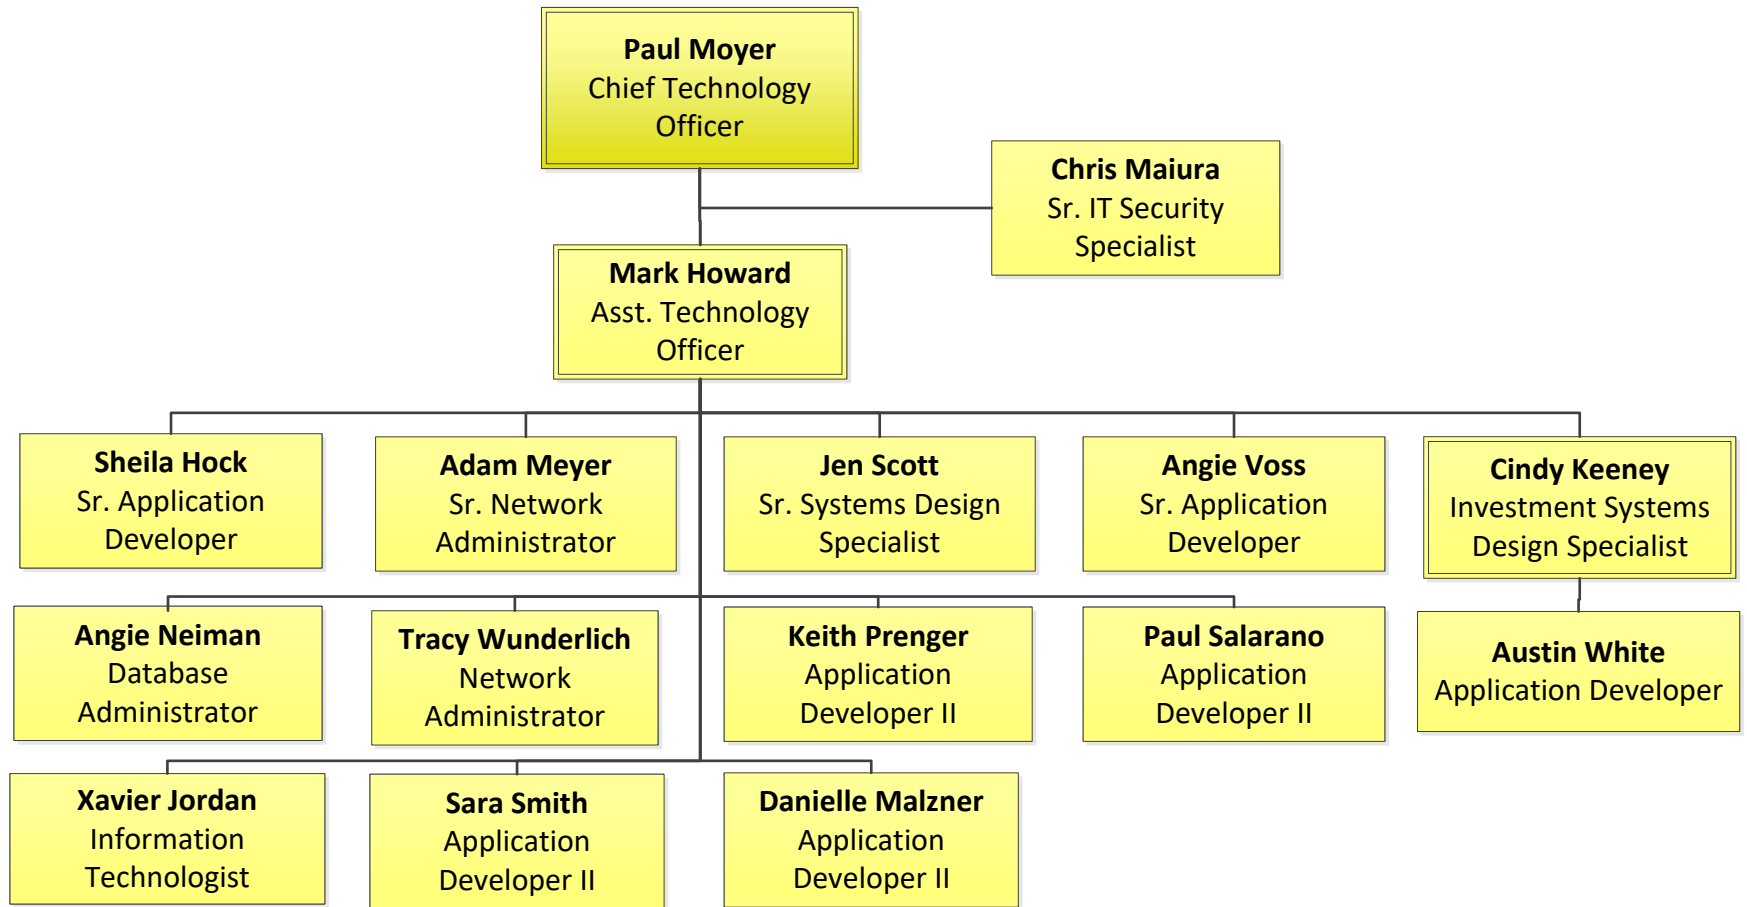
**Paul Moyer**
Chief Technology Officer

**Chris Maiura**
Sr. IT Security Specialist

**Mark Howard**
Asst. Technology Officer

**Sheila Hock**
Sr. Application Developer

**Adam Meyer**
Sr. Network Administrator

**Jen Scott**
Sr. Systems Design Specialist

**Angie Voss**
Sr. Application Developer

**Cindy Keeney**
Investment Systems Design Specialist

**Angie Neiman**
Database Administrator

**Tracy Wunderlich**
Network Administrator

**Keith Prenger**
Application Developer II

**Paul Salarano**
Application Developer II

**Austin White**
Application Developer

**Xavier Jordan**
Information Technologist

**Sara Smith**
Application Developer II

**Danielle Malzner**
Application Developer II